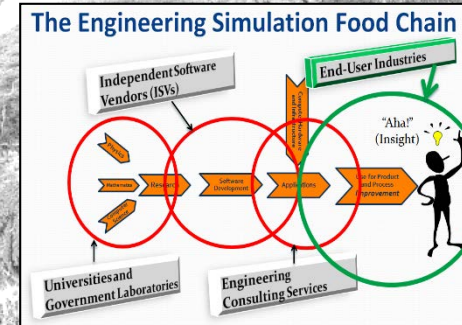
The Engineering Simulation Food Chain

Independent Software Vendors (ISVs)

End-User Industries

Computer Hardware and Infrastructure

"Aha!" (Insight)

Physics

Mathematics

Computer Science

Research

Software Development

Applications

Use for Product and Process Improvement

Universities and Government Laboratories

Engineering Consulting Services